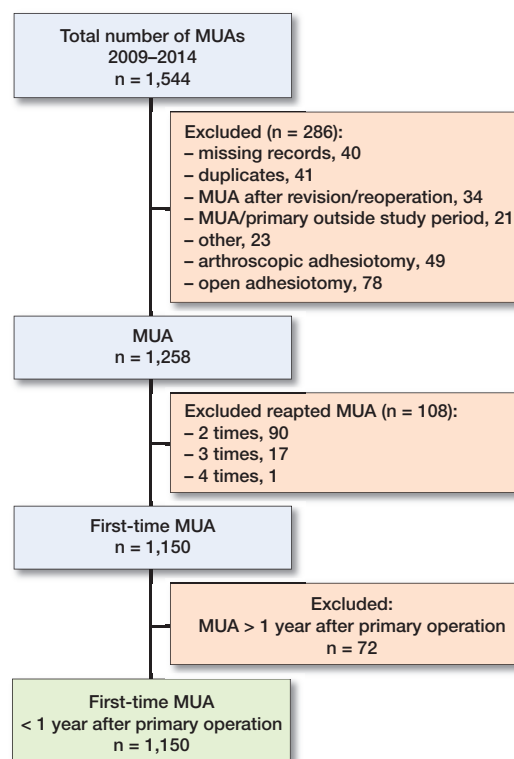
Total number of MUAs
2009–2014
n = 1,544

Excluded (n = 286):
– missing records, 40
– duplicates, 41
– MUA after revision/reoperation, 34
– MUA/primary outside study period, 21
– other, 23
– arthroscopic adhesiotomy, 49
– open adhesiotomy, 78

MUA
n = 1,258

Excluded reapted MUA (n = 108):
– 2 times, 90
– 3 times, 17
– 4 times, 1

First-time MUA
n = 1,150

Excluded:
MUA > 1 year after primary operation
n = 72

First-time MUA
< 1 year after primary operation
n = 1,150